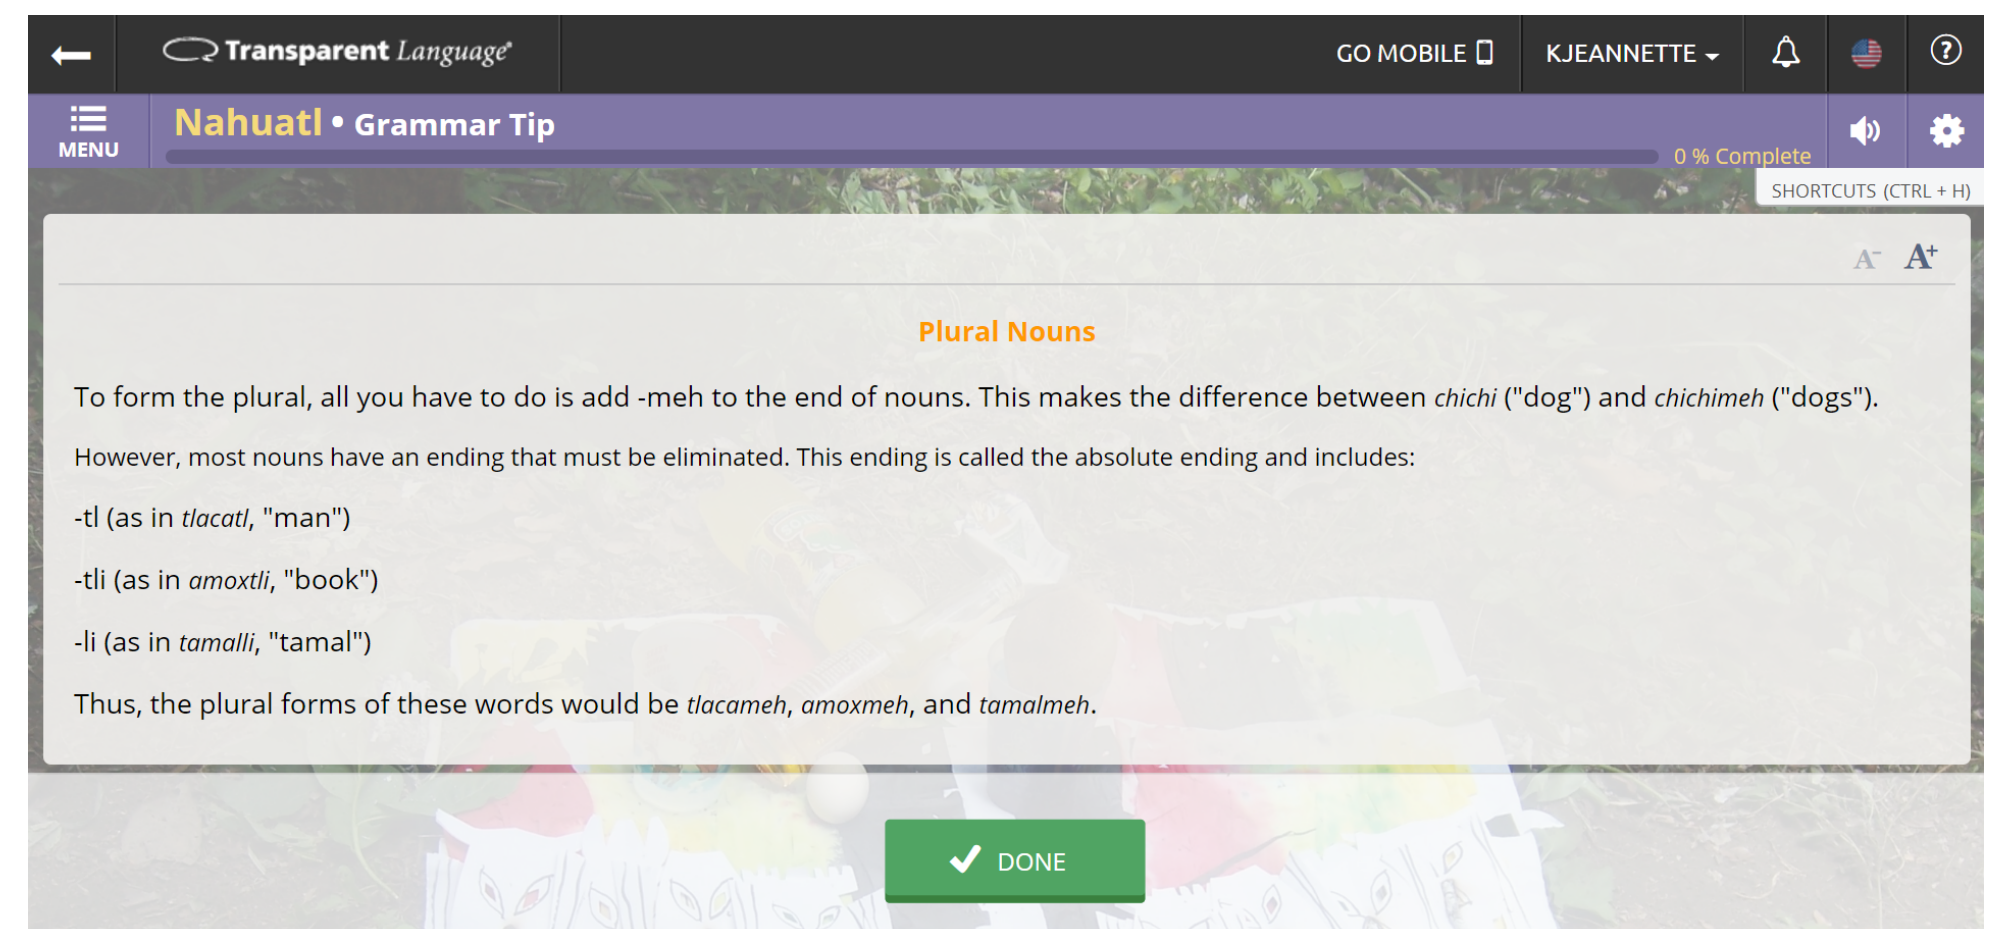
Transparent Language®

GO MOBILE

KJEANNETTE

MENU

Nahuatl • Grammar Tip

0 % Complete

SHORTCUTS (CTRL + H)

A⁻ A⁺

Plural Nouns

To form the plural, all you have to do is add -meh to the end of nouns. This makes the difference between *chichi* ("dog") and *chichimeh* ("dogs").

However, most nouns have an ending that must be eliminated. This ending is called the absolute ending and includes:

-tl (as in *tlacatl*, "man")

-tli (as in *amoxtli*, "book")

-li (as in *tamalli*, "tamal")

Thus, the plural forms of these words would be *tlacameh*, *amoxmeh*, and *tamalmeh*.

DONE